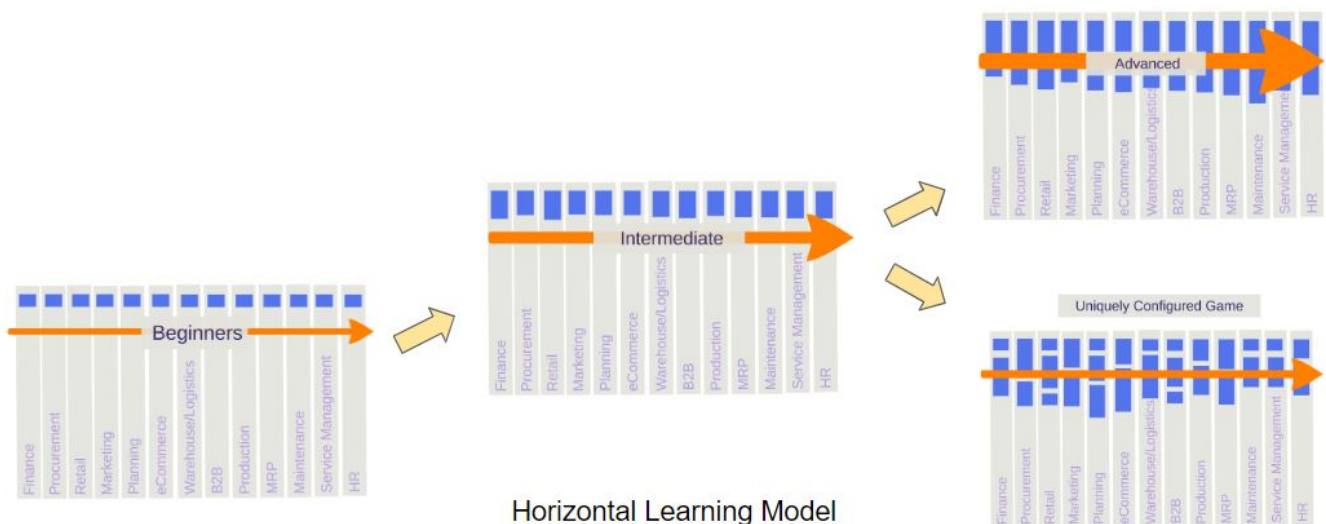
Beginners

Finance
Procurement
Retail
Marketing
Planning
eCommerce
Warehouse/Logistics
B2B
Production
MRP
Maintenance
Service Management
HR

Intermediate

Finance
Procurement
Retail
Marketing
Planning
eCommerce
Warehouse/Logistics
B2B
Production
MRP
Maintenance
Service Management
HR

Advanced

Finance
Procurement
Retail
Marketing
Planning
eCommerce
Warehouse/Logistics
B2B
Production
MRP
Maintenance
Service Manageme
HR

Uniquely Configured Game

Finance
Procurement
Retail
Marketing
Planning
eCommerce
Warehouse/Logistics
B2B
Production
MRP
Maintenance
Service Management
HR

Horizontal Learning Model